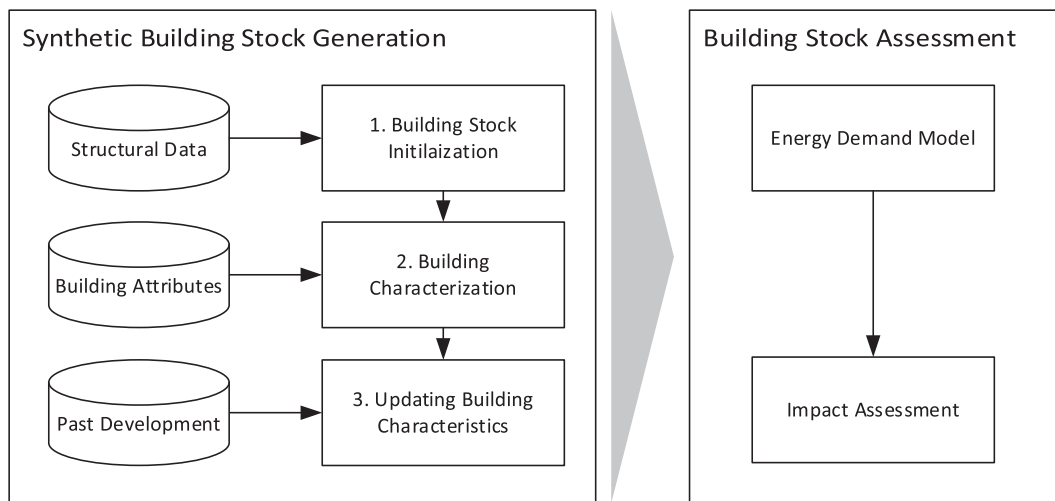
Synthetic Building Stock Generation

Structural Data

1. Building Stock Initilaization

Building Attributes

2. Building Characterization

Past Development

3. Updating Building Characteristics

Building Stock Assessment

Energy Demand Model

Impact Assessment